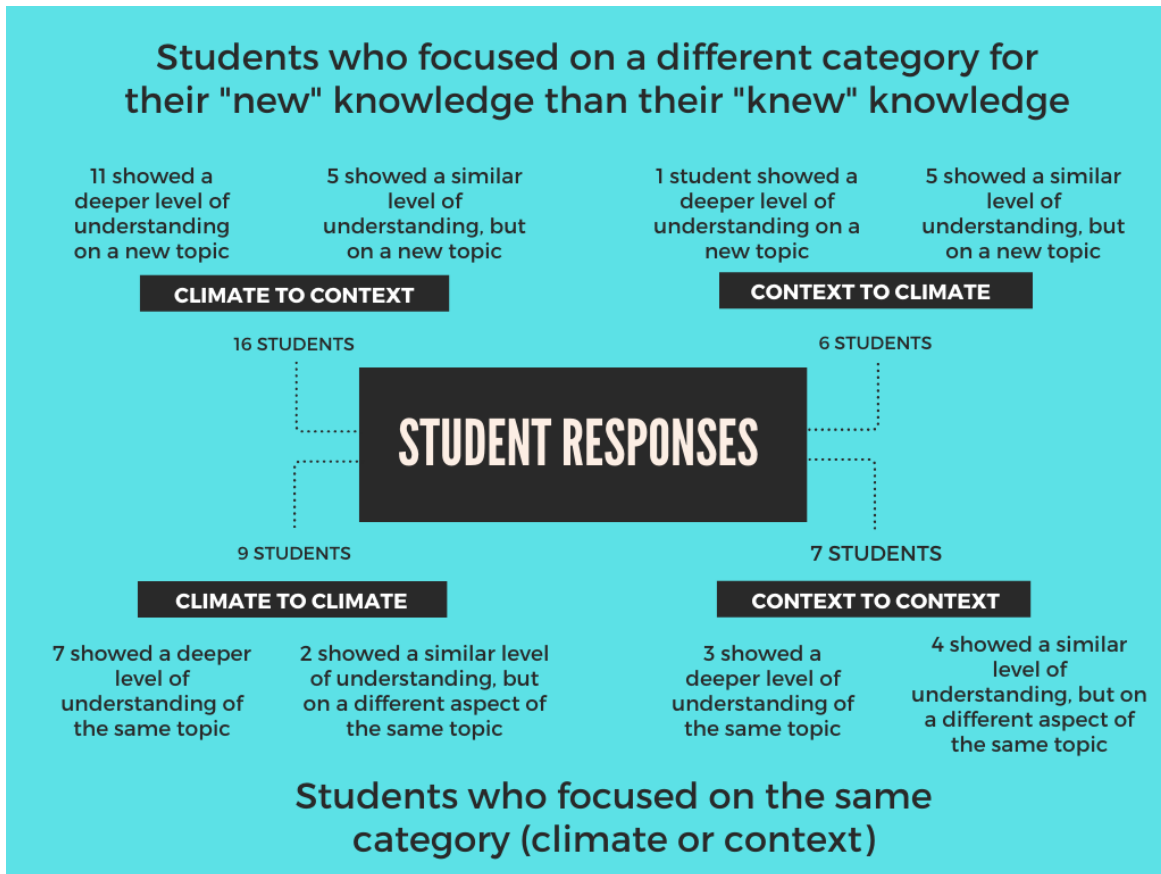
Students who focused on a different category for their "new" knowledge than their "knew" knowledge

11 showed a deeper level of understanding on a new topic

5 showed a similar level of understanding, but on a new topic

CLIMATE TO CONTEXT

16 STUDENTS

1 student showed a deeper level of understanding on a new topic

5 showed a similar level of understanding, but on a new topic

CONTEXT TO CLIMATE

6 STUDENTS

STUDENT RESPONSES

9 STUDENTS

CLIMATE TO CLIMATE

7 showed a deeper level of understanding of the same topic

2 showed a similar level of understanding, but on a different aspect of the same topic

7 STUDENTS

CONTEXT TO CONTEXT

3 showed a deeper level of understanding of the same topic

4 showed a similar level of understanding, but on a different aspect of the same topic

Students who focused on the same category (climate or context)